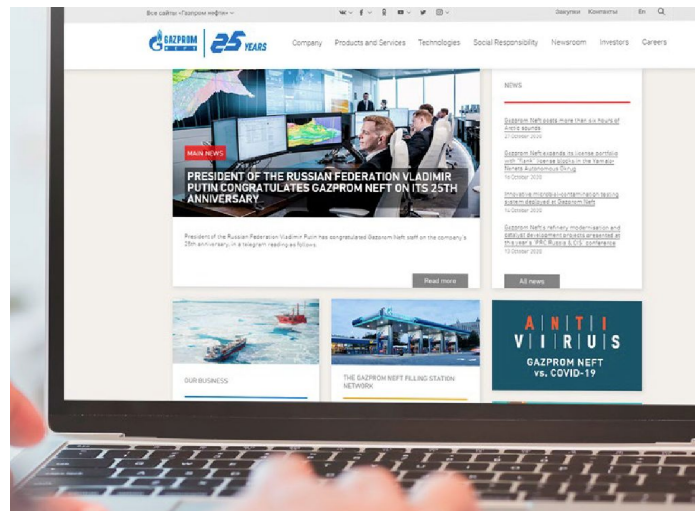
Все сайты «Газпром нефти»

Закупки Контакты En

GAZPROM NEFT 25 YEARS

Company Products and Services Technologies Social Responsibility Newsroom Investors Careers

MAIN NEWS

PRESIDENT OF THE RUSSIAN FEDERATION VLADIMIR PUTIN CONGRATULATES GAZPROM NEFT ON ITS 25TH ANNIVERSARY

President of the Russian Federation Vladimir Putin has congratulated Gazprom Neft staff on the company's 25th anniversary, in a telegram reading as follows.

Read more

NEWS

Gazprom Neft posts more than six hours of Arctic sounds
21 October 2020

Gazprom Neft expands its license portfolio with "Serik" license blocks in the Yamalo-Nenets Autonomous Okrug
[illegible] October 2020

Innovative microbe-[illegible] testing system deployed at Gazprom Neft
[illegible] October 2020

Gazprom Neft's refinery modernisation and catalyst development projects presented at this year's IPRC Russia & CIS conference
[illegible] October 2020

All news

OUR BUSINESS

THE GAZPROM NEFT FILLING STATION NETWORK

A N T I
V I R U S
GAZPROM NEFT
vs. COVID-19